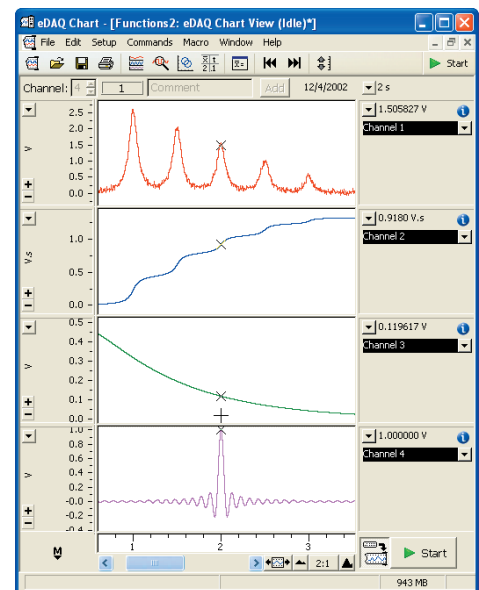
eDAQ Chart - [Functions2: eDAQ Chart View (Idle)*]

File Edit Setup Commands Macro Window Help

Start

Channel: 4 | 1 | Comment | Add | 12/4/2002 | 2 s

V
2.5
2.0
1.5
1.0
0.5
0.0

1.505827 V
Channel 1

V.s
1.0
0.5
0.0

0.9180 V.s
Channel 2

V
0.5
0.4
0.3
0.2
0.1
0.0

0.119617 V
Channel 3

V
1.0
0.8
0.6
0.4
0.2
-0.0
-0.2
-0.4

1.000000 V
Channel 4

1 2 3

2:1

Start

943 MB